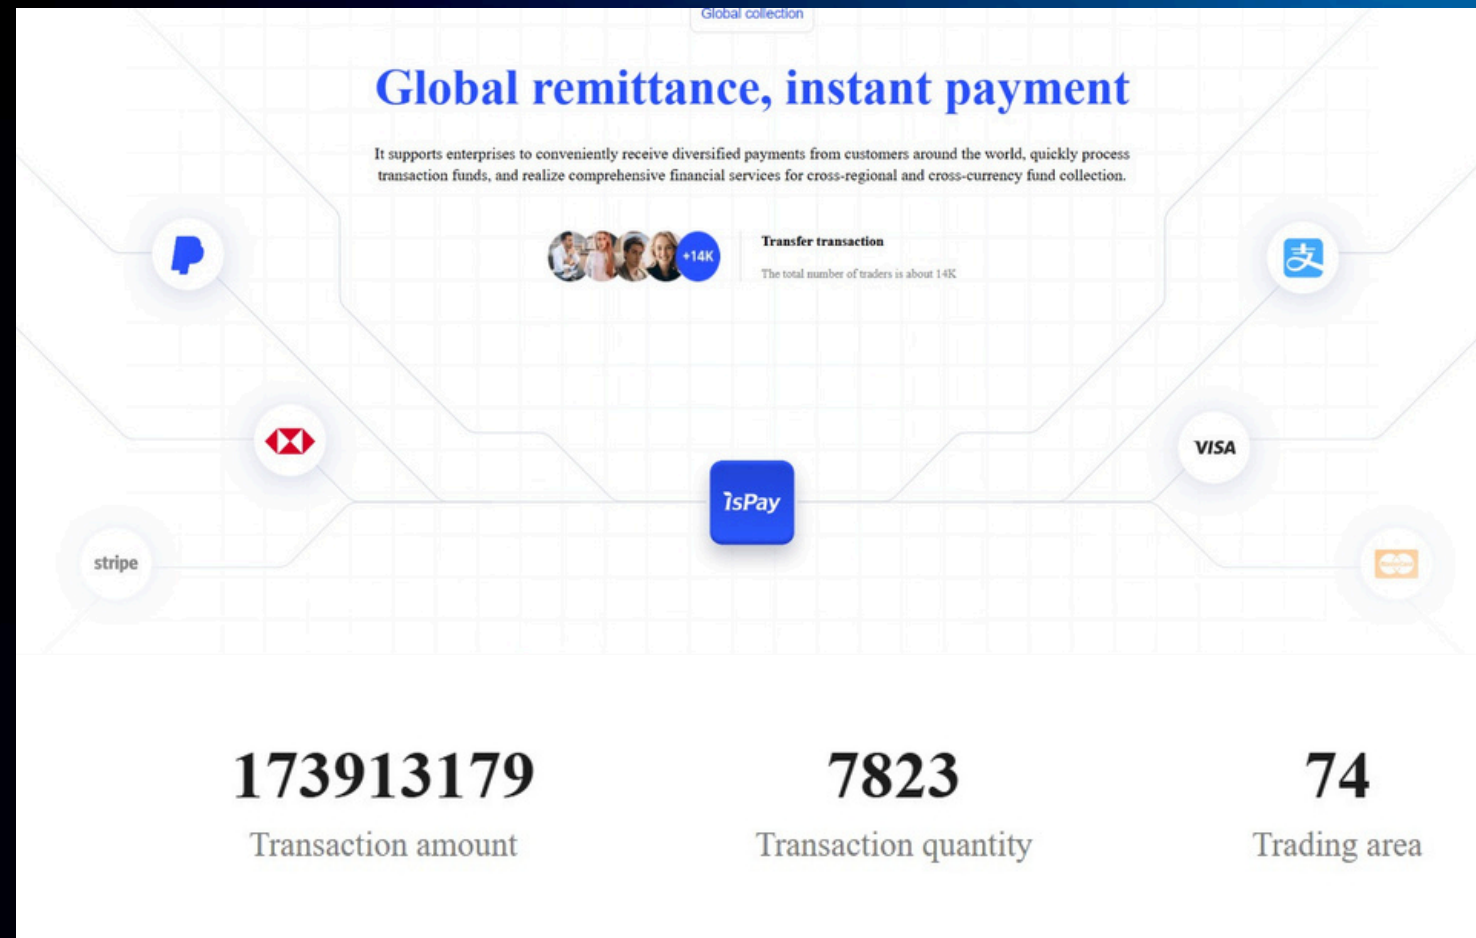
Global collection

Global remittance, instant payment

It supports enterprises to conveniently receive diversified payments from customers around the world, quickly process transaction funds, and realize comprehensive financial services for cross-regional and cross-currency fund collection.

+14K

Transfer transaction

The total number of traders is about 14K

VISA

ïsPay

stripe

173913179
Transaction amount

7823
Transaction quantity

74
Trading area